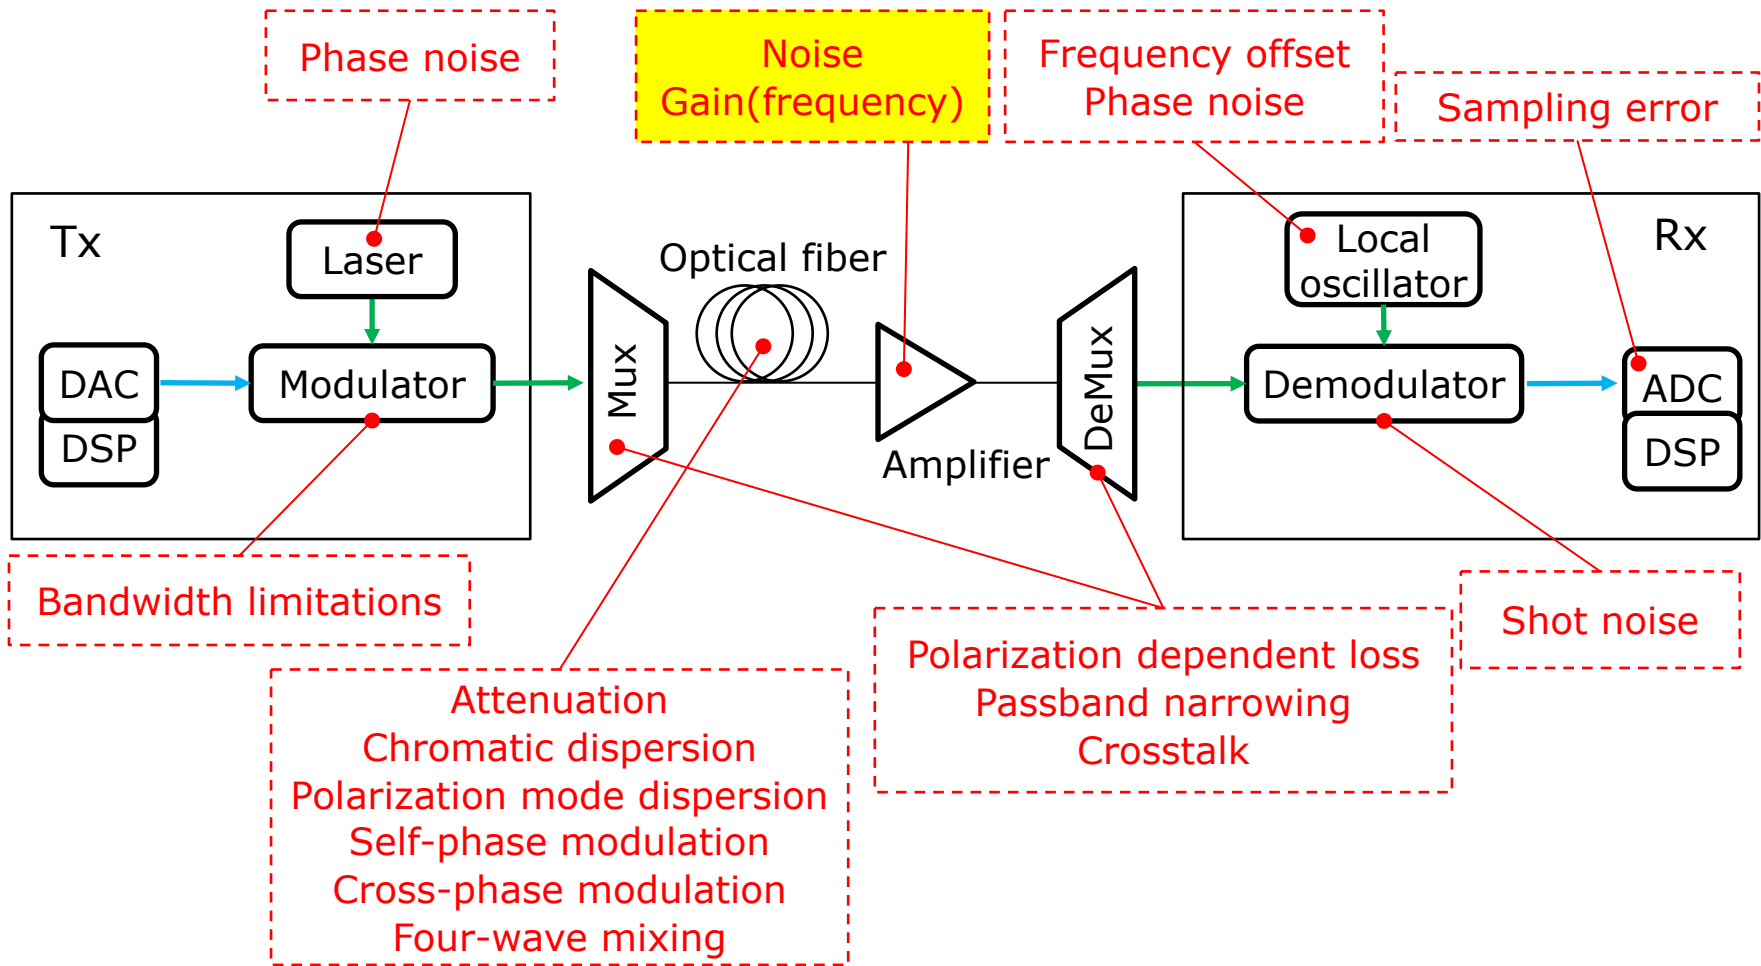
Phase noise

Noise
Gain(frequency)

Frequency offset
Phase noise

Sampling error

Tx

Laser

DAC

DSP

Modulator

Mux

Optical fiber

Amplifier

DeMux

Local oscillator

Rx

Demodulator

ADC

DSP

Bandwidth limitations

Attenuation
Chromatic dispersion
Polarization mode dispersion
Self-phase modulation
Cross-phase modulation
Four-wave mixing

Polarization dependent loss
Passband narrowing
Crosstalk

Shot noise